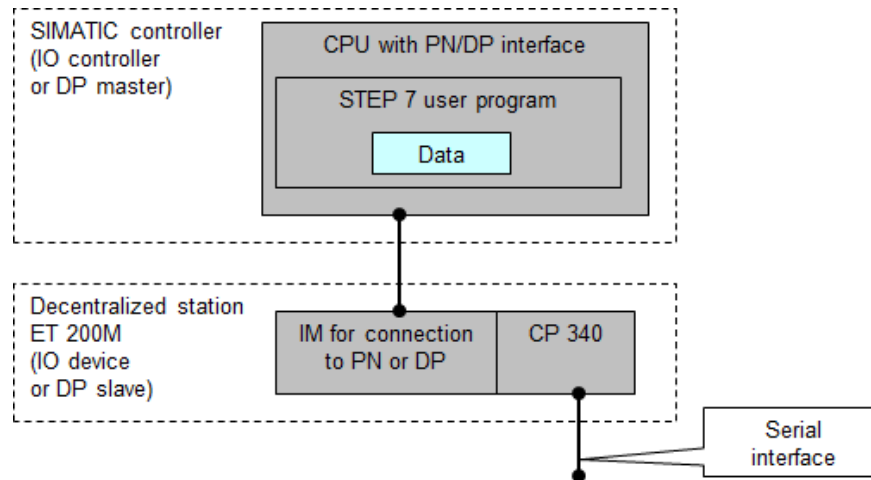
SIMATIC controller
(IO controller
or DP master)

CPU with PN/DP interface

STEP 7 user program

Data

Decentralized station
ET 200M
(IO device
or DP slave)

IM for connection
to PN or DP

CP 340

Serial
interface